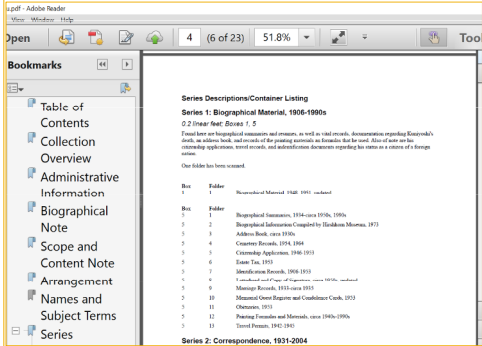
.pdf - Adobe Reader
View Window Help

Open 4 (6 of 23) 51.8% Tool

Bookmarks

Table of Contents
Collection Overview
Administrative Information
Biographical Note
Scope and Content Note
Arrangement
Names and Subject Terms
Series

Series Descriptions/Container Listing

Series 1: Biographical Material, 1906-1990s

0.2 linear feet; Boxes 1, 5

Found here are biographical summaries and resumes, as well as vital records, documentation regarding Kuniyoshi's death, an address book, and records of the painting materials as formulas that he used. Also of note are his citizenship applications, travel records, and identification documents regarding his status as a citizen of a foreign nation.

One folder has been scanned.

| Box | Folder | |
|---|---|---|
| 1 | 1 | Biographical Material, 1948, 1951, undated |

| Box | Folder | |
|---|---|---|
| 5 | 1 | Biographical Summaries, 1934-circa 1950s, 1980s |
| 5 | 2 | Biographical Information Compiled by Hirshhorn Museum, 1973 |
| 5 | 3 | Address Book, circa 1930s |
| 5 | 4 | Cemetery Records, 1954, 1964 |
| 5 | 5 | Citizenship Application, 1946-1953 |
| 5 | 6 | Estate Tax, 1953 |
| 5 | 7 | Identification Records, 1908-1953 |
| 5 | 8 | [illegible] |
| 5 | 9 | Marriage Records, 1935-circa 1935 |
| 5 | 10 | Memorial Guest Register and Condolence Cards, 1953 |
| 5 | 11 | Obituaries, 1953 |
| 5 | 12 | Painting Formulas and Materials, circa 1940s-1990s |
| 5 | 13 | Travel Permits, 1942-1943 |

Series 2: Correspondence, 1931-2004